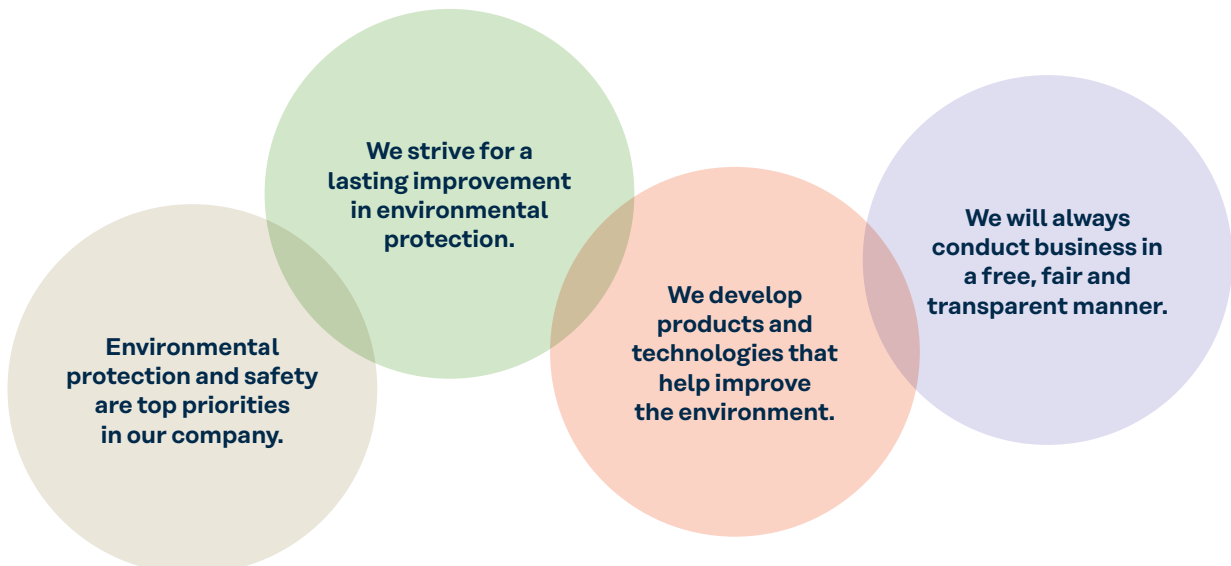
We strive for a lasting improvement in environmental protection.

Environmental protection and safety are top priorities in our company.

We develop products and technologies that help improve the environment.

We will always conduct business in a free, fair and transparent manner.